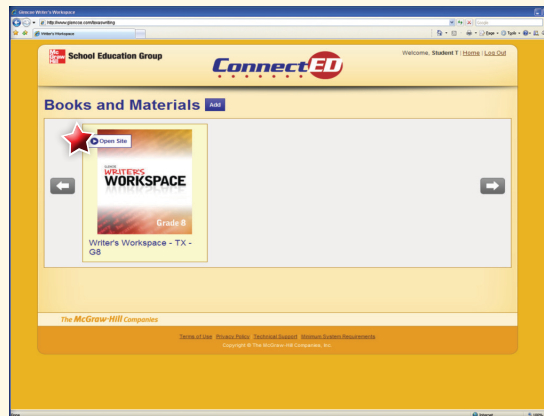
Glencoe Writer's Workspace

http://www.glencoe.com/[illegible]

Writer's Workspace

Google

Page ▾ Tools ▾

Mc Graw Hill School Education Group

ConnectED

Welcome, Student T | Home | Log Out

Books and Materials Add

Open Site

Glencoe WRITER'S WORKSPACE Grade 8

Writer's Workspace - TX - G8

The McGraw-Hill Companies

Terms of Use Privacy Policy Technical Support Minimum System Requirements

Copyright © The McGraw-Hill Companies, Inc.

Done

Internet

100%